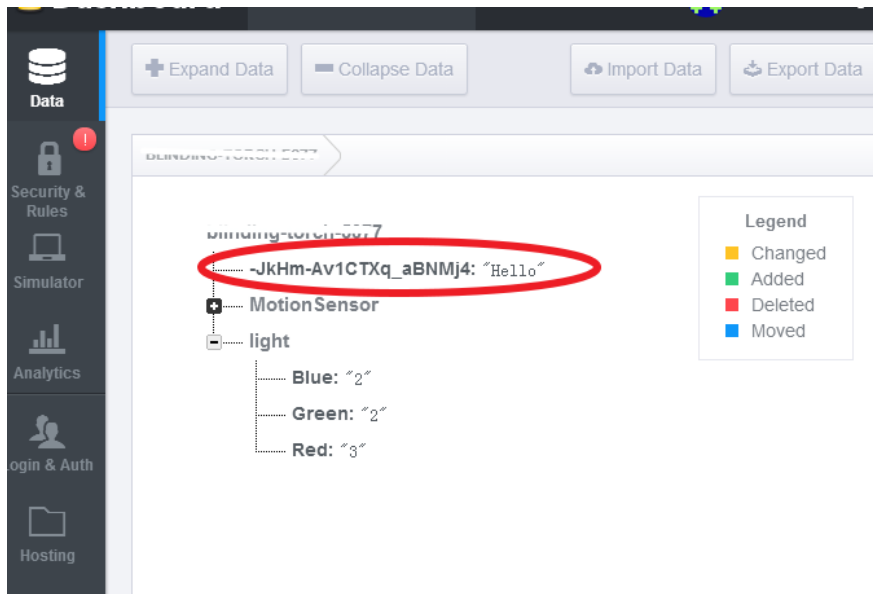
Data

Security & Rules

Simulator

Analytics

Login & Auth

Hosting

Expand Data
Collapse Data
Import Data
Export Data

BLINDING-TORCH-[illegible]

blinding-torch-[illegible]7
-JkHm-Av1CTXq_aBNMj4: "Hello"
MotionSensor
light
Blue: "2"
Green: "2"
Red: "3"

Legend
Changed
Added
Deleted
Moved